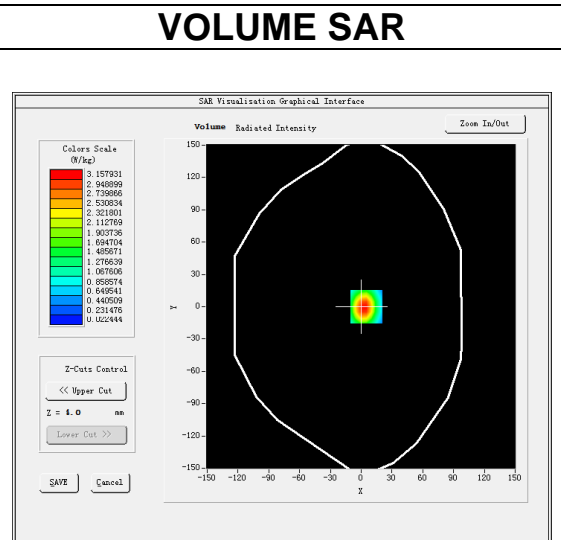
VOLUME SAR

SAR Visualization Graphical Interface

Volume Radiated Intensity

Zoom In/Out

Colors Scale
(W/kg)
3.157931
2.948899
2.739866
2.530834
2.321801
2.112769
1.903736
1.694704
1.485671
1.276639
1.067606
0.858574
0.649541
0.440509
0.231476
0.022444

Z-Cuts Control
<< Upper Cut
Z = 4.0 mm
Lower Cut >>

SAVE
Cancel

150
120
90
60
30
0
-30
-60
-90
-120
-150
Y

-150 -120 -90 -60 -30 0 30 60 90 120 150
X